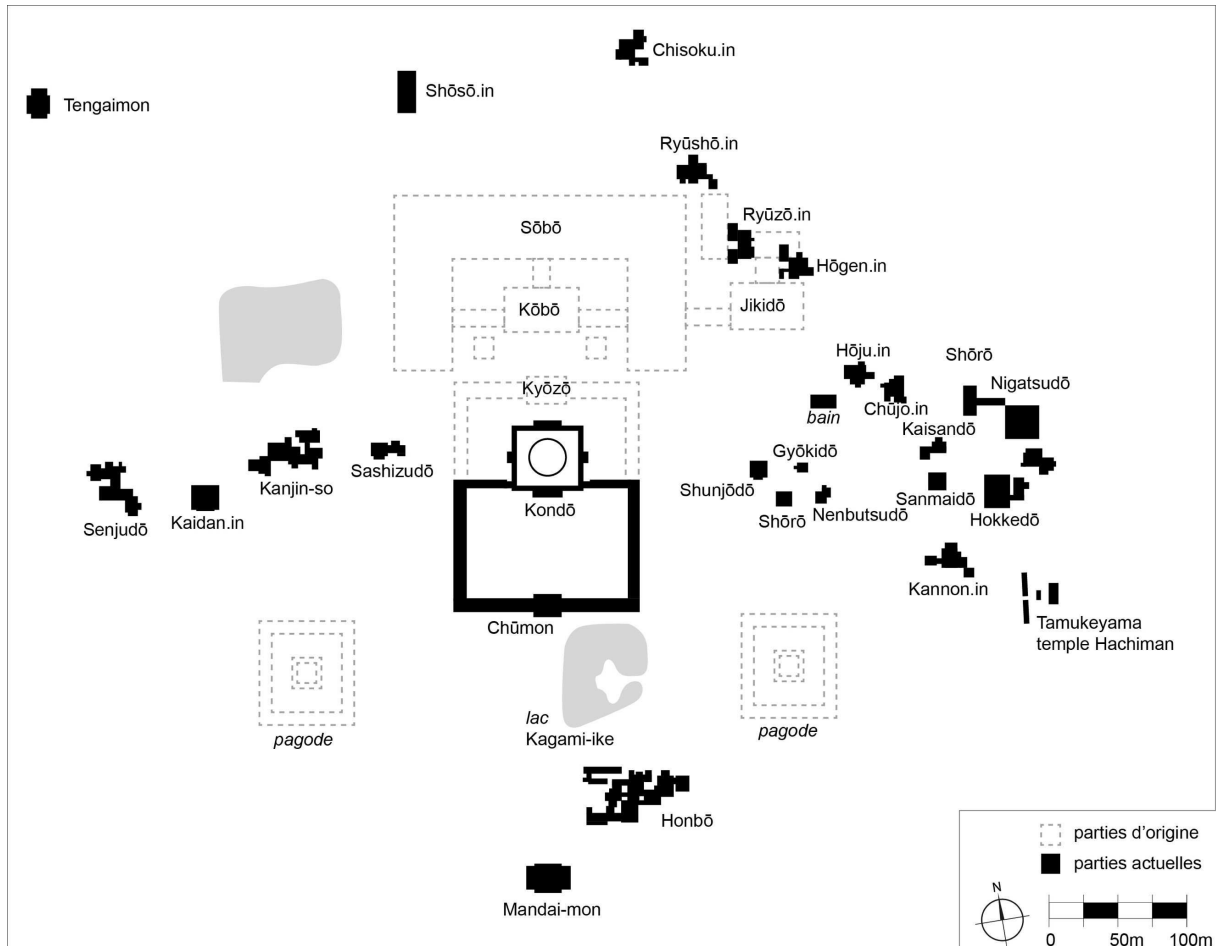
Chisoku.in
Tengaimon
Shōsō.in
Ryūshō.in
Sōbō
Ryūzō.in
Hōgen.in
Kōbō
Jikidō
Hōju.in
Shōrō
Nigatsudō
Kyōzō
bain
Chūjo.in
Kaisandō
Gyōkidō
Sashizudō
Kanjin-so
Senjudō
Kaidan.in
Kondō
Shunjōdō
Shōrō
Nenbutsudō
Sanmaidō
Hokkedō
Kannon.in
Chūmon
Tamukeyama temple Hachiman
pagode
lac
Kagami-ike
pagode
Honbō
Mandai-mon

parties d'origine
parties actuelles
N
0
50m
100m